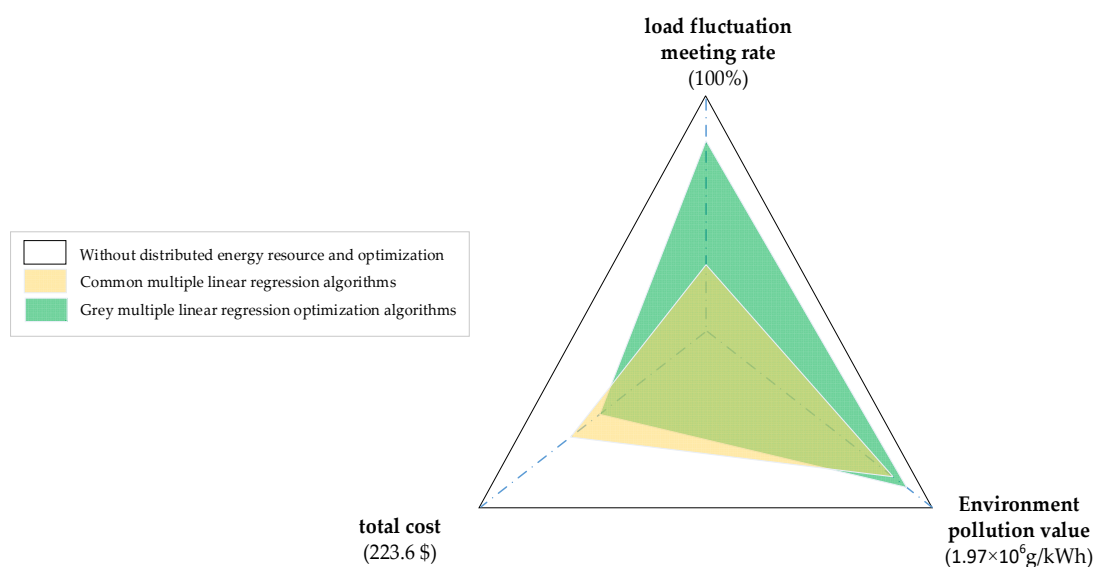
load fluctuation meeting rate
(100%)

Without distributed energy resource and optimization
Common multiple linear regression algorithms
Grey multiple linear regression optimization algorithms

total cost
(223.6 $)

Environment pollution value
($1.97\times10^6$g/kWh)